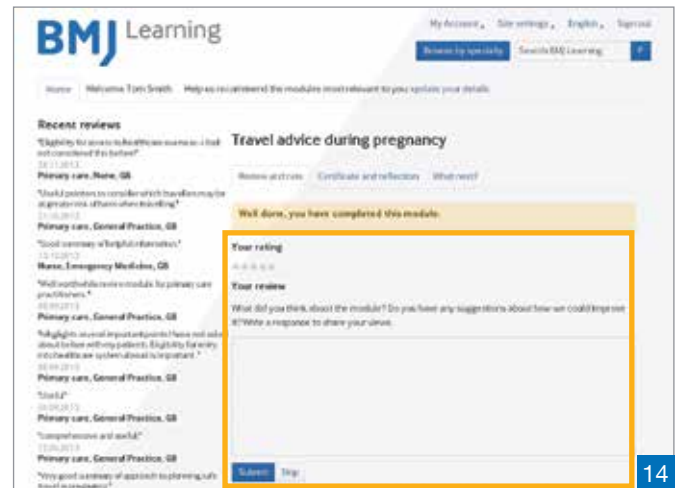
BMJ Learning

My Account Site settings English Sign out

Browse by specialty Search BMJ Learning

Home Welcome Tom Smith Help us recommend the modules most relevant to you update your details

Recent reviews

"Eligibility for access to healthcare overseas is that not considered this before"
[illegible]
Primary care, None, GB

"Useful pointers to consider which travellers may be at greater risk of harm when travelling"
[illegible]
Primary care, General Practice, GB

"Good summary of helpful information"
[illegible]
Nurse, Emergency Medicine, GB

"Well worthwhile review module for primary care practitioners"
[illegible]
Primary care, General Practice, GB

"Highlights several important points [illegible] about before with my patients. Eligibility for entry into healthcare system abroad is important"
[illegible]
Primary care, General Practice, GB

"Useful"
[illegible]
Primary care, General Practice, GB

"comprehensive and useful"
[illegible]
Primary care, General Practice, GB

"Very good summary of approach to planning safe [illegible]"

Travel advice during pregnancy

Review and rate Certificate and reflection What next?

Well done, you have completed this module.

Your rating

Your review

What did you think about the module? Do you have any suggestions about how we could improve it? Write a response to share your views.

Submit Skip

14